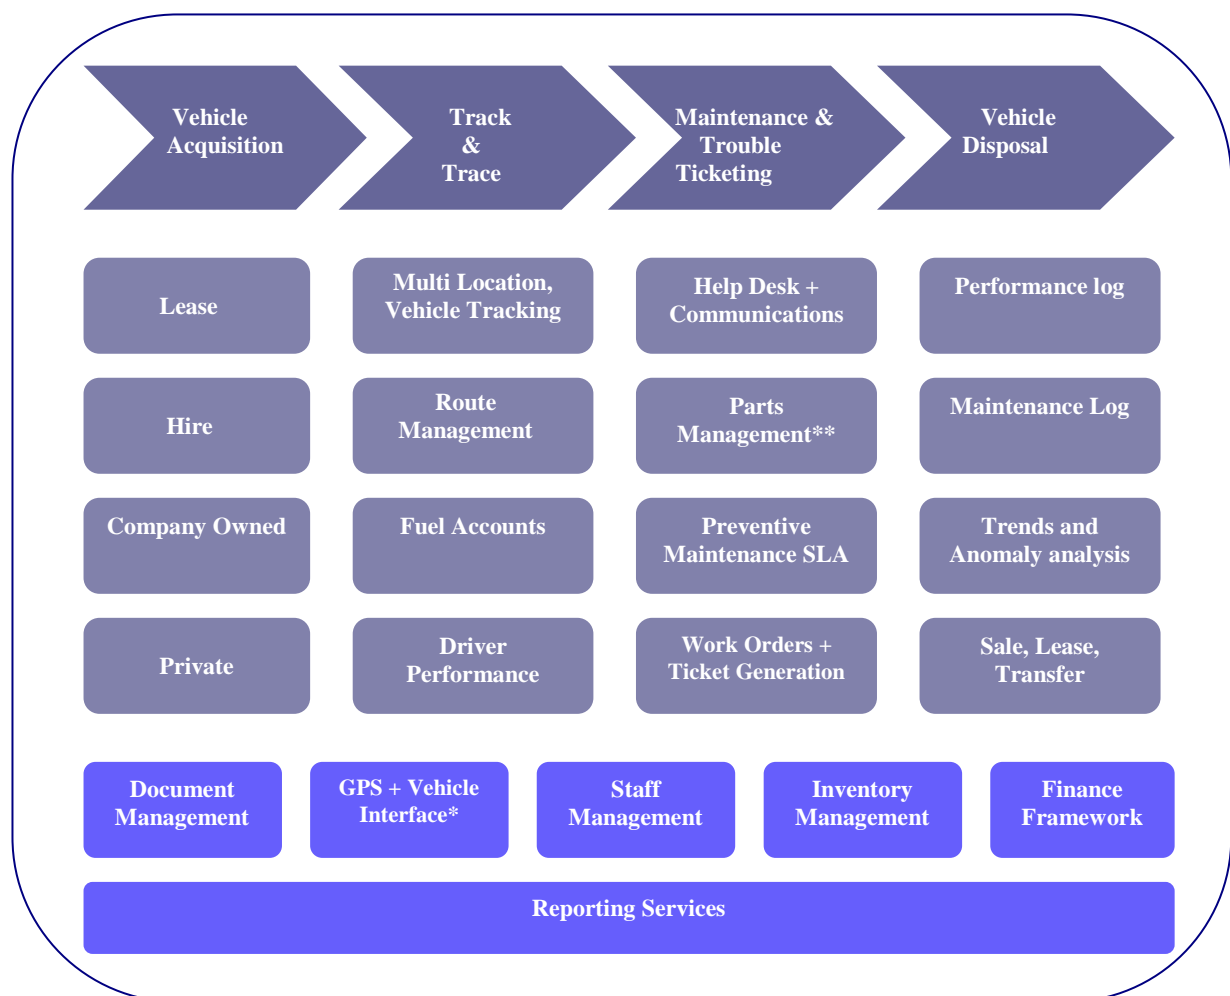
Vehicle Acquisition

Track & Trace

Maintenance & Trouble Ticketing

Vehicle Disposal

Lease

Multi Location, Vehicle Tracking

Help Desk + Communications

Performance log

Hire

Route Management

Parts Management**

Maintenance Log

Company Owned

Fuel Accounts

Preventive Maintenance SLA

Trends and Anomaly analysis

Private

Driver Performance

Work Orders + Ticket Generation

Sale, Lease, Transfer

Document Management

GPS + Vehicle Interface*

Staff Management

Inventory Management

Finance Framework

Reporting Services